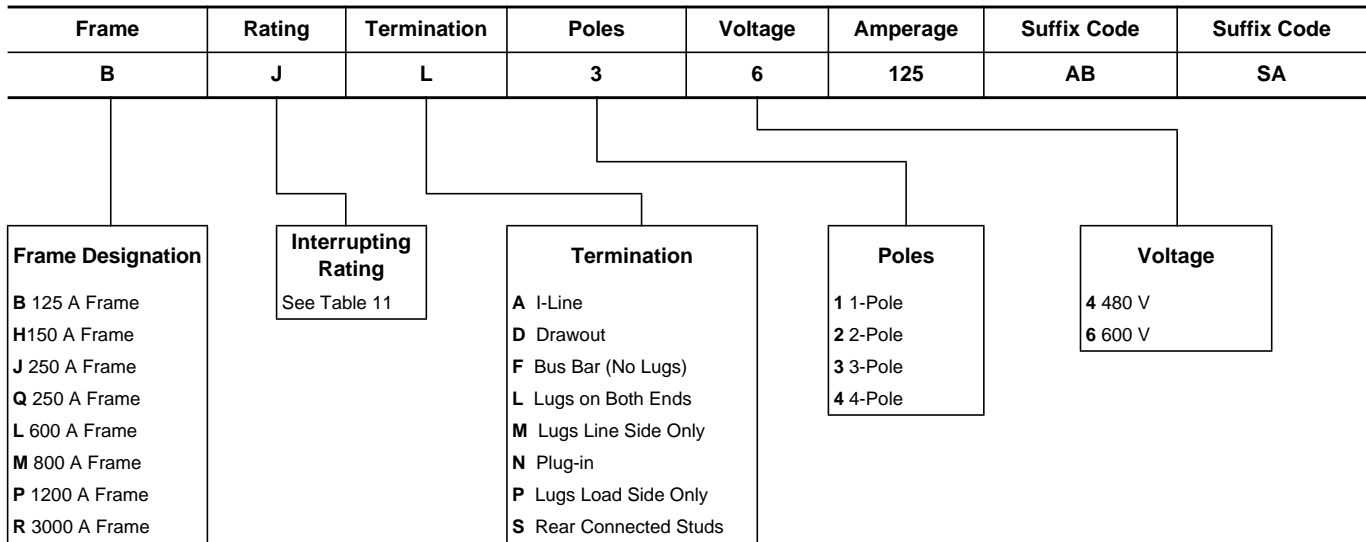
| Frame | Rating | Termination | Poles | Voltage | Amperage | Suffix Code | Suffix Code |
|---|---|---|---|---|---|---|---|
| B | J | L | 3 | 6 | 125 | AB | SA |

Frame Designation
B 125 A Frame
H150 A Frame
J 250 A Frame
Q 250 A Frame
L 600 A Frame
M 800 A Frame
P 1200 A Frame
R 3000 A Frame

Interrupting Rating
See Table 11

Termination
A I-Line
D Drawout
F Bus Bar (No Lugs)
L Lugs on Both Ends
M Lugs Line Side Only
N Plug-in
P Lugs Load Side Only
S Rear Connected Studs

Poles
1 1-Pole
2 2-Pole
3 3-Pole
4 4-Pole

Voltage
4 480 V
6 600 V